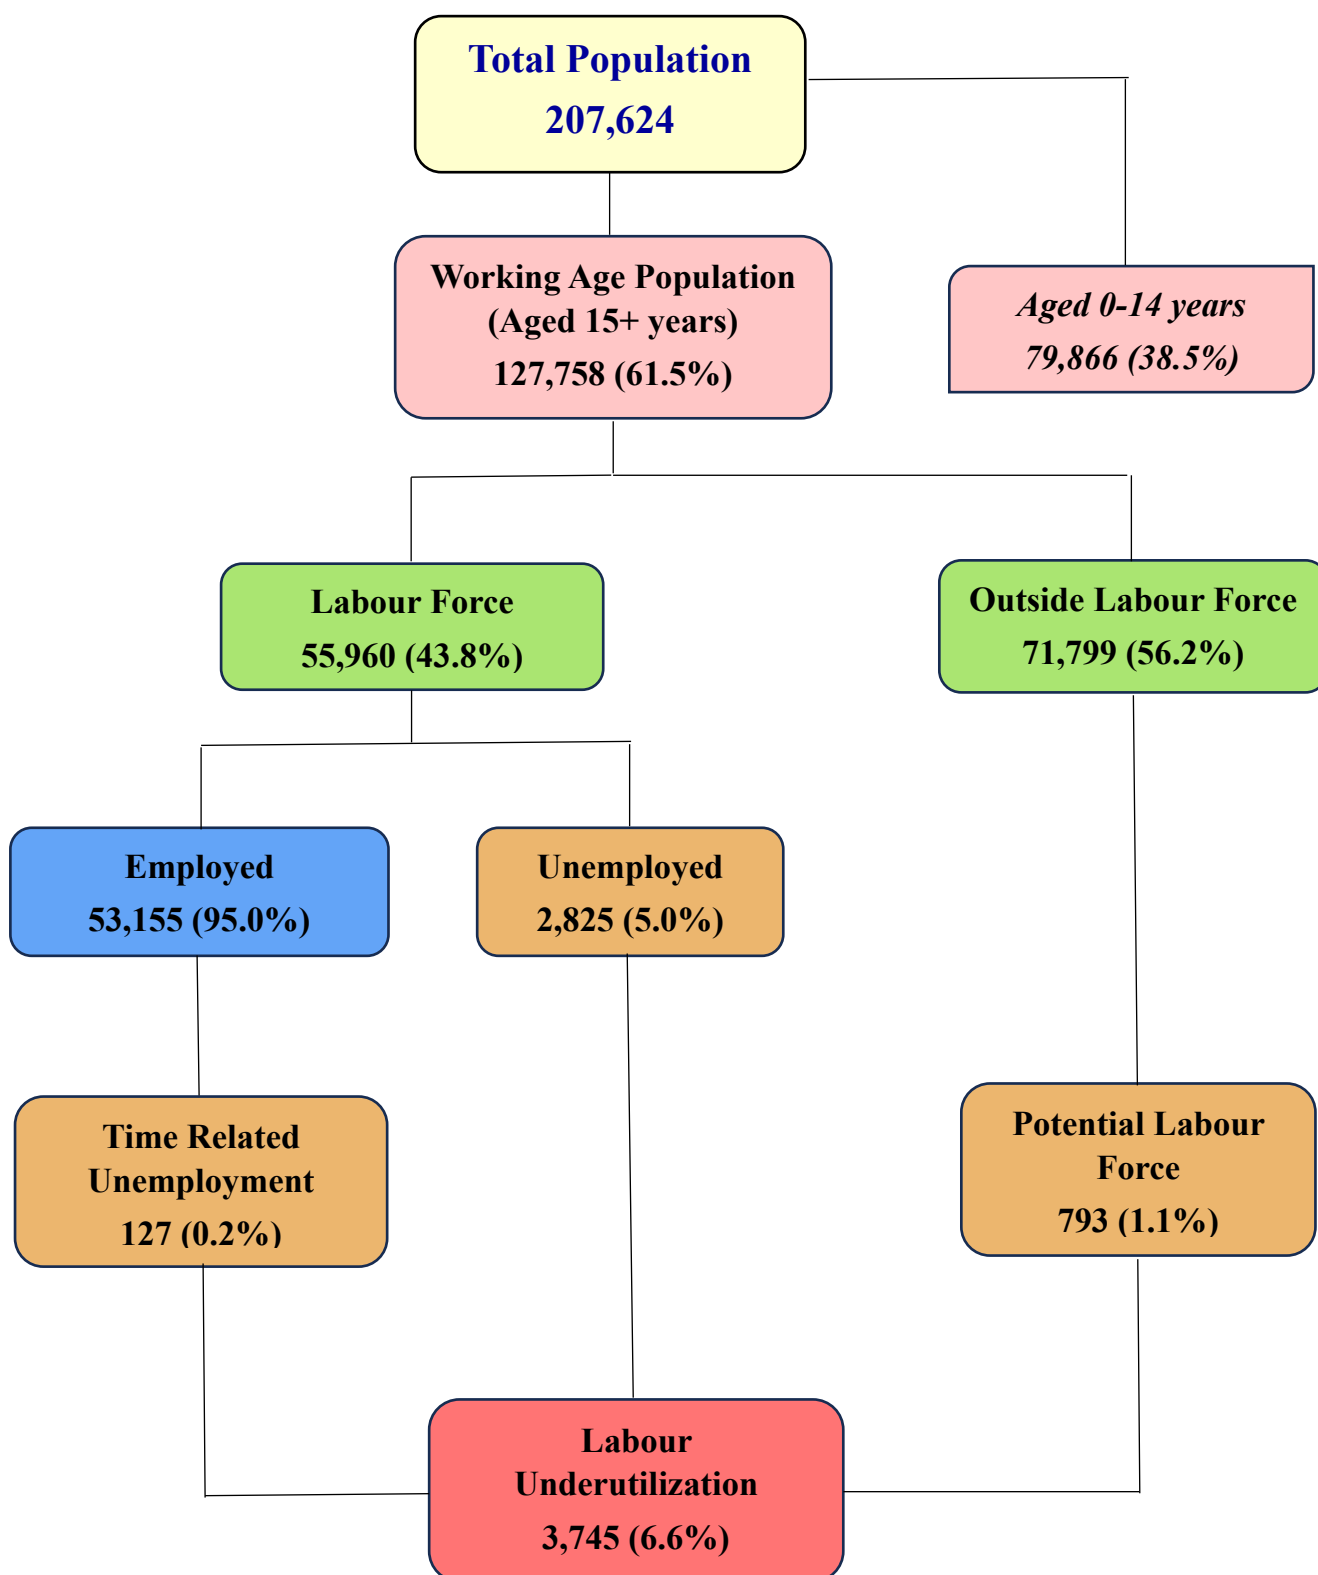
Total Population
207,624

Working Age Population
(Aged 15+ years)
127,758 (61.5%)

Aged 0-14 years
79,866 (38.5%)

Labour Force
55,960 (43.8%)

Outside Labour Force
71,799 (56.2%)

Employed
53,155 (95.0%)

Unemployed
2,825 (5.0%)

Time Related Unemployment
127 (0.2%)

Potential Labour Force
793 (1.1%)

Labour Underutilization
3,745 (6.6%)